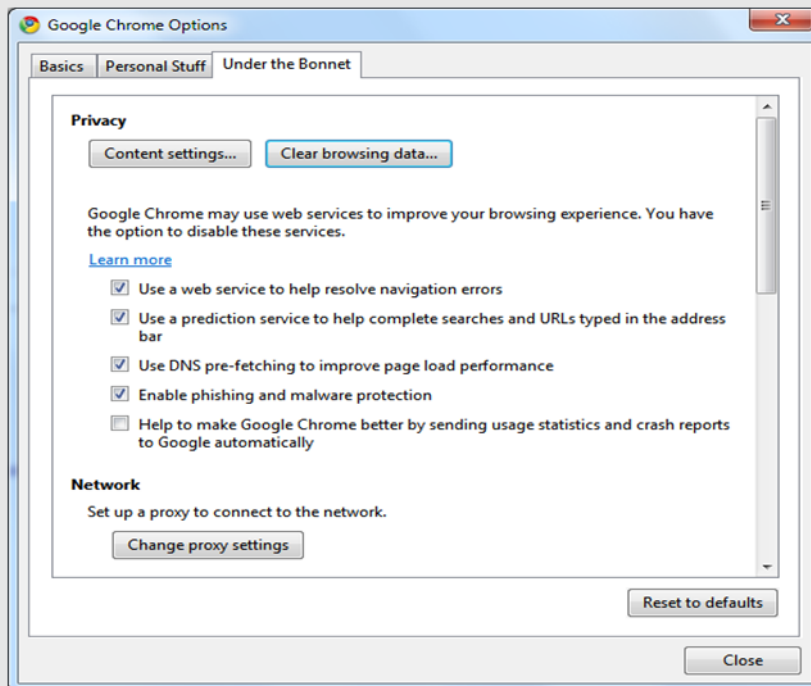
Google Chrome Options

Basics
Personal Stuff
Under the Bonnet

Privacy

Content settings...
Clear browsing data...

Google Chrome may use web services to improve your browsing experience. You have the option to disable these services.

Learn more

Use a web service to help resolve navigation errors

Use a prediction service to help complete searches and URLs typed in the address bar

Use DNS pre-fetching to improve page load performance

Enable phishing and malware protection

Help to make Google Chrome better by sending usage statistics and crash reports to Google automatically

Network

Set up a proxy to connect to the network.

Change proxy settings

Reset to defaults

Close